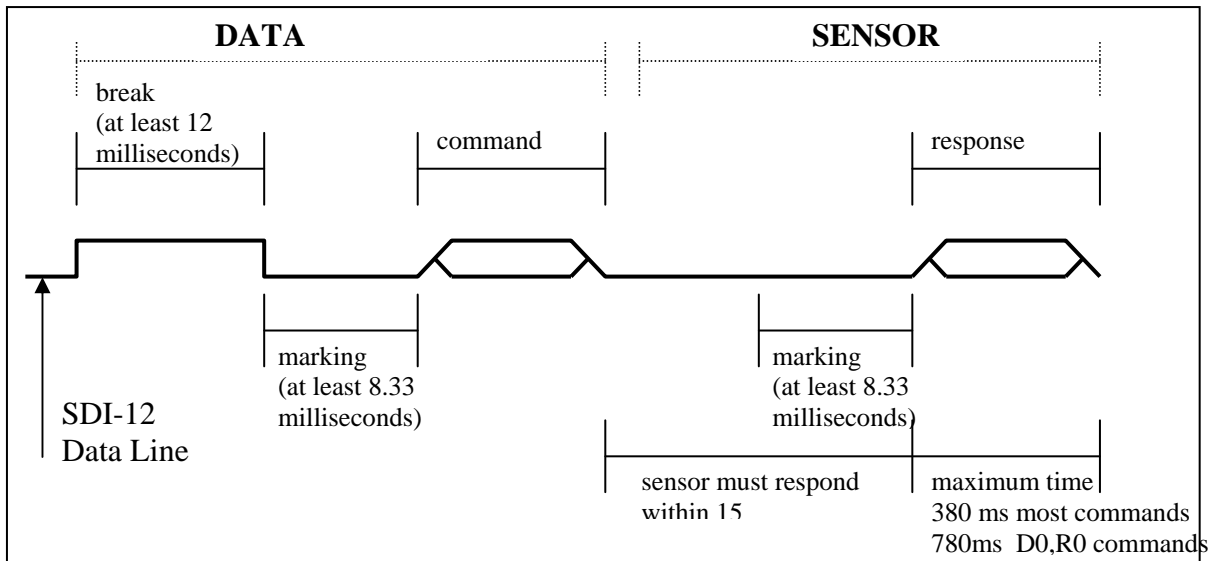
DATA

SENSOR

break (at least 12 milliseconds)

command

response

marking (at least 8.33 milliseconds)

marking (at least 8.33 milliseconds)

SDI-12 Data Line

sensor must respond within 15

maximum time 380 ms most commands 780ms D0,R0 commands